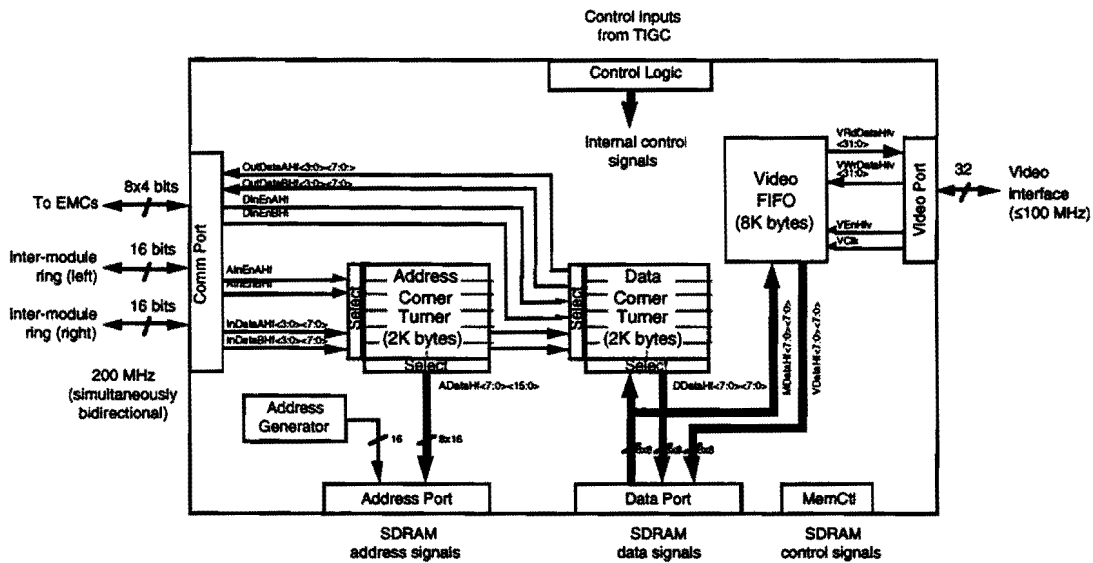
Control inputs
from TIGC

Control Logic

Internal control
signals

OutDataAHi<3:0><7:0>
OutDataBHi<3:0><7:0>
DInEnAHi
DInEnBHi

To EMCs
8x4 bits

Inter-module
ring (left)
16 bits

Inter-module
ring (right)
16 bits

Comm Port

AInEnAHi
AInEnBHi

InDataAHi<3:0><7:0>
InDataBHi<3:0><7:0>

200 MHz
(simultaneously
bidirectional)

Select
Address
Corner
Turner
(2K bytes)
Select

Select
Data
Corner
Turner
(2K bytes)
Select

ADataHi<7:0><15:0>

DDataHi<7:0><7:0>

Video
FIFO
(8K bytes)

VRdDataHiv
<31:0>
VWrDataHiv
<31:0>
VEnHiv
VClk

Video Port

32

Video
interface
(≤100 MHz)

MDataHi<7:0><7:0>
VDataHi<7:0><7:0>

Address
Generator

16
8x16

8x8
8x8
8x8

Address Port

Data Port

MemCtl

SDRAM
address signals

SDRAM
data signals

SDRAM
control signals